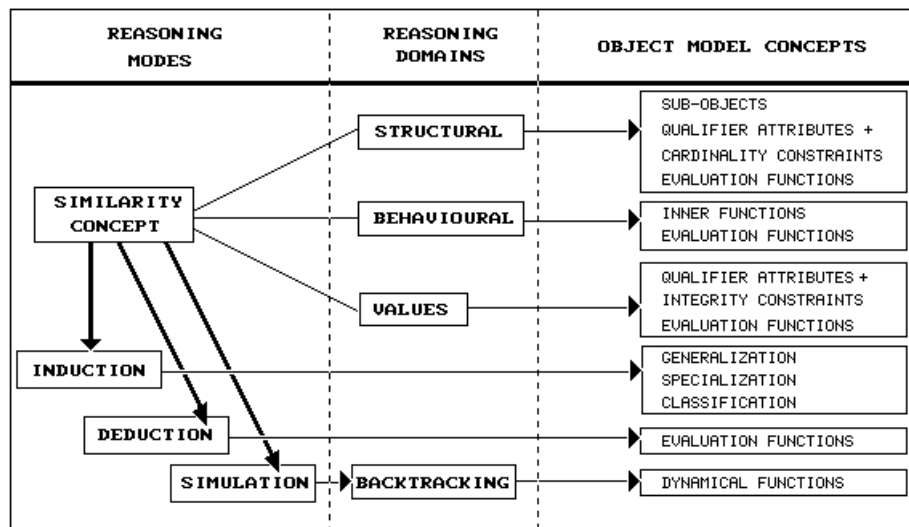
| REASONING MODES | REASONING DOMAINS | OBJECT MODEL CONCEPTS |
|---|---|---|

SIMILARITY CONCEPT

STRUCTURAL

SUB-OBJECTS
QUALIFIER ATTRIBUTES +
CARDINALITY CONSTRAINTS
EVALUATION FUNCTIONS

BEHAVIOURAL

INNER FUNCTIONS
EVALUATION FUNCTIONS

VALUES

QUALIFIER ATTRIBUTES +
INTEGRITY CONSTRAINTS
EVALUATION FUNCTIONS

INDUCTION

GENERALIZATION
SPECIALIZATION
CLASSIFICATION

DEDUCTION

EVALUATION FUNCTIONS

SIMULATION

BACKTRACKING

DYNAMICAL FUNCTIONS